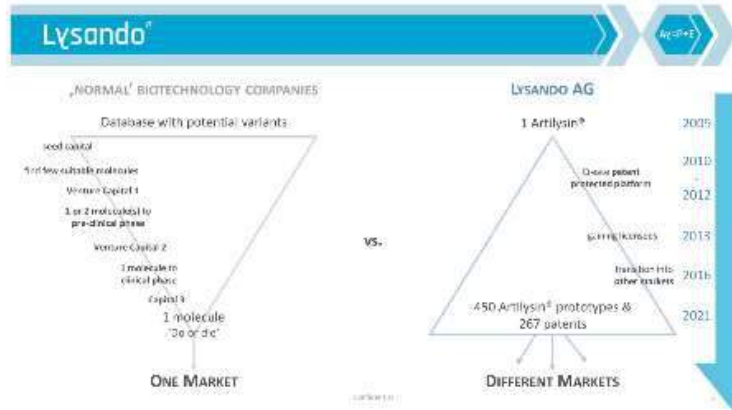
Lysando®

Ay=P+E

‚NORMAL' BIOTECHNOLOGY COMPANIES

Database with potential variants

seed capital

find few suitable molecules

Venture Capital 1

1 or 2 molecule(s) to pre-clinical phase

Venture Capital 2

1 molecule to clinical phase

Capital 3

1 molecule 'Do or die'

ONE MARKET

VS.

LYSANDO AG

1 Artilysin®

Create patent protected platform

gaining licences

transition into other markets

450 Artilysin® prototypes & 267 patents

DIFFERENT MARKETS

2005

2010 - 2012

2013

2016

2021

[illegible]